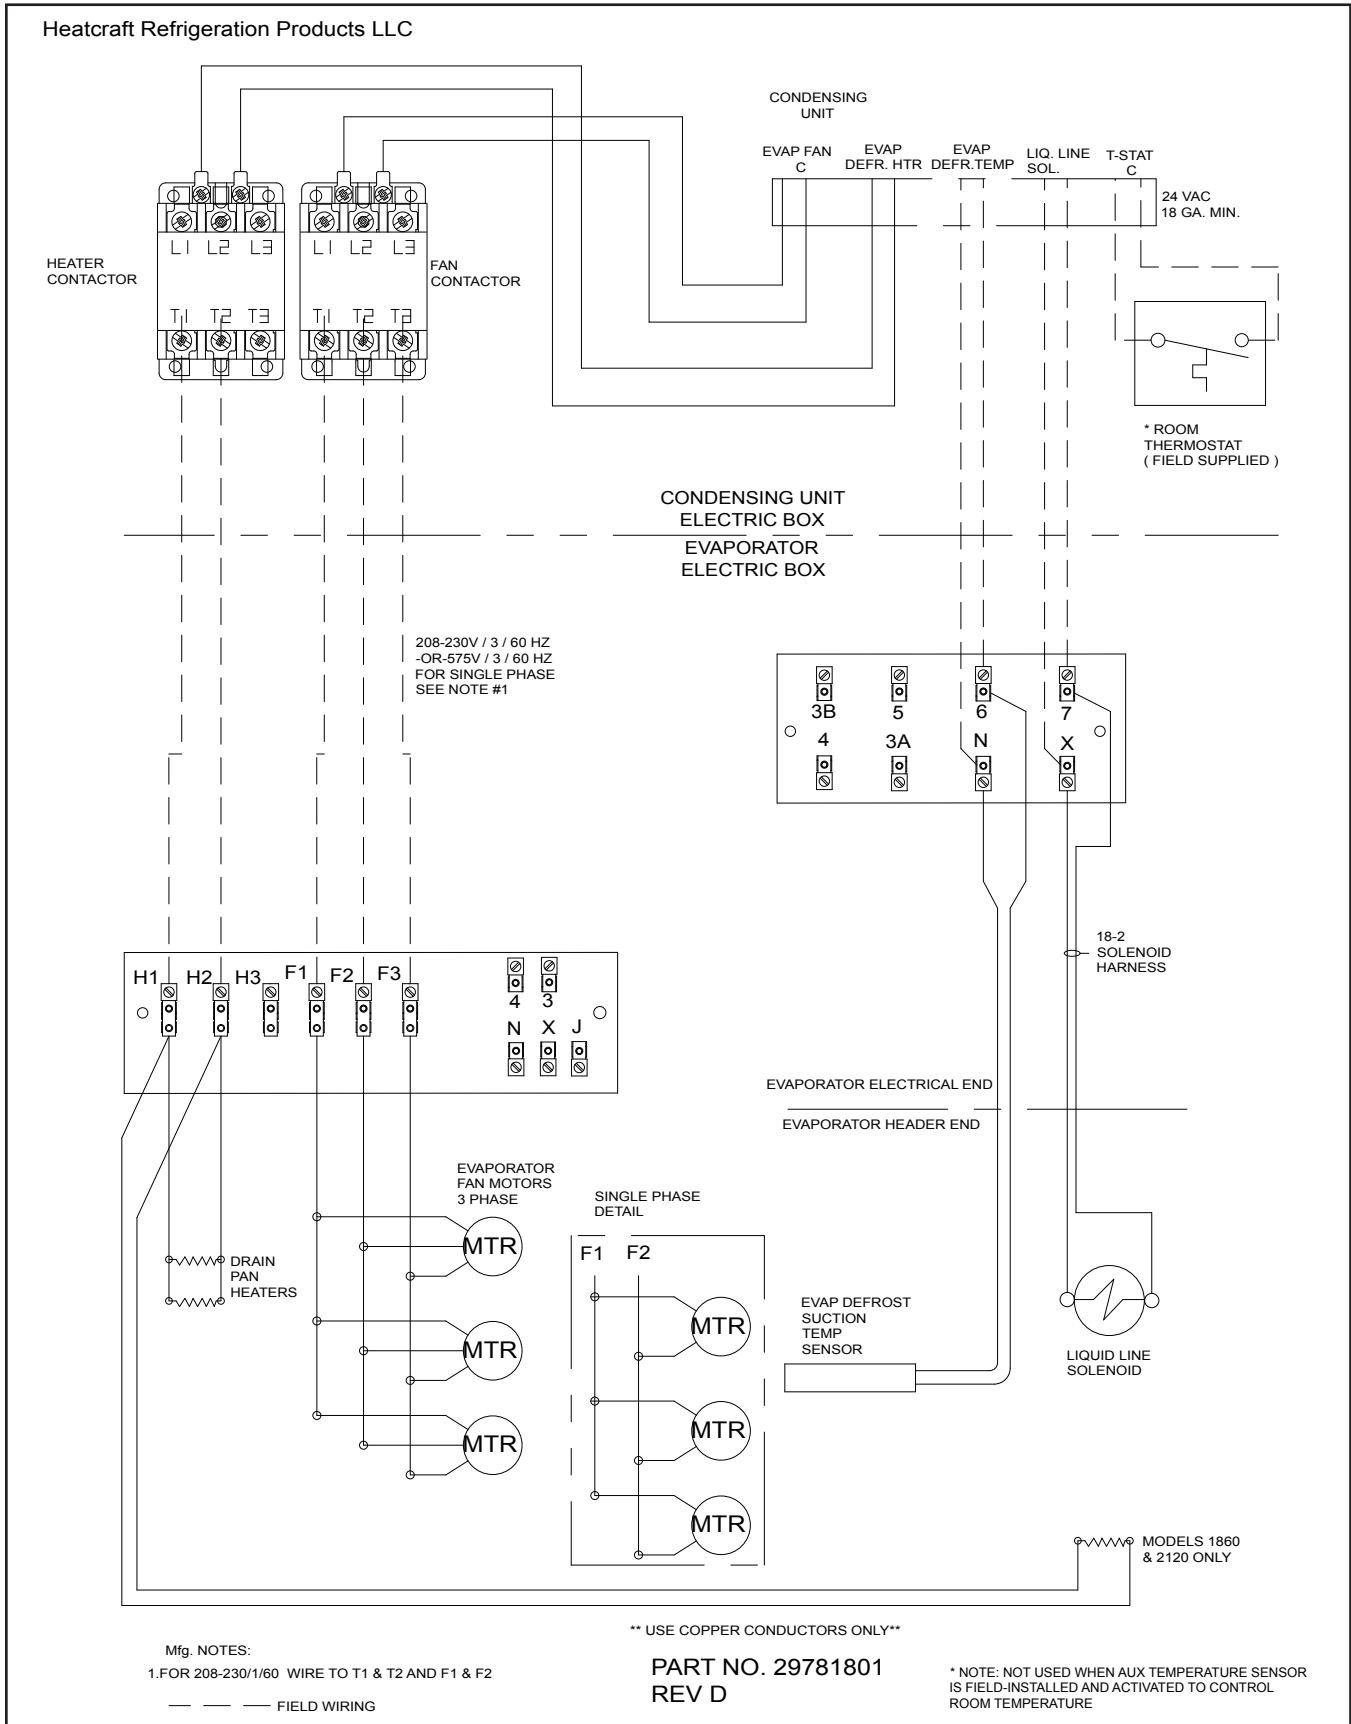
Heatcraft Refrigeration Products LLC

CONDENSING UNIT

EVAP FAN C

EVAP DEFR. HTR

EVAP DEFR.TEMP

LIQ. LINE SOL.

T-STAT C

24 VAC 18 GA. MIN.

L1 L2 L3

L1 L2 L3

HEATER CONTACTOR

FAN CONTACTOR

T1 T2 T3

T1 T2 T3

* ROOM THERMOSTAT ( FIELD SUPPLIED )

CONDENSING UNIT ELECTRIC BOX

EVAPORATOR ELECTRIC BOX

208-230V / 3 / 60 HZ -OR-575V / 3 / 60 HZ FOR SINGLE PHASE SEE NOTE #1

3B 5 6 7

4 3A N X

18-2 SOLENOID HARNESS

H1 H2 H3 F1 F2 F3

4 3

N X J

EVAPORATOR ELECTRICAL END

EVAPORATOR HEADER END

EVAPORATOR FAN MOTORS 3 PHASE

SINGLE PHASE DETAIL

F1 F2

MTR

MTR

MTR

MTR

MTR

MTR

DRAIN PAN HEATERS

EVAP DEFROST SUCTION TEMP SENSOR

LIQUID LINE SOLENOID

MODELS 1860 & 2120 ONLY

** USE COPPER CONDUCTORS ONLY**

Mfg. NOTES:

1.FOR 208-230/1/60 WIRE TO T1 & T2 AND F1 & F2

FIELD WIRING

PART NO. 29781801
REV D

* NOTE: NOT USED WHEN AUX TEMPERATURE SENSOR IS FIELD-INSTALLED AND ACTIVATED TO CONTROL ROOM TEMPERATURE